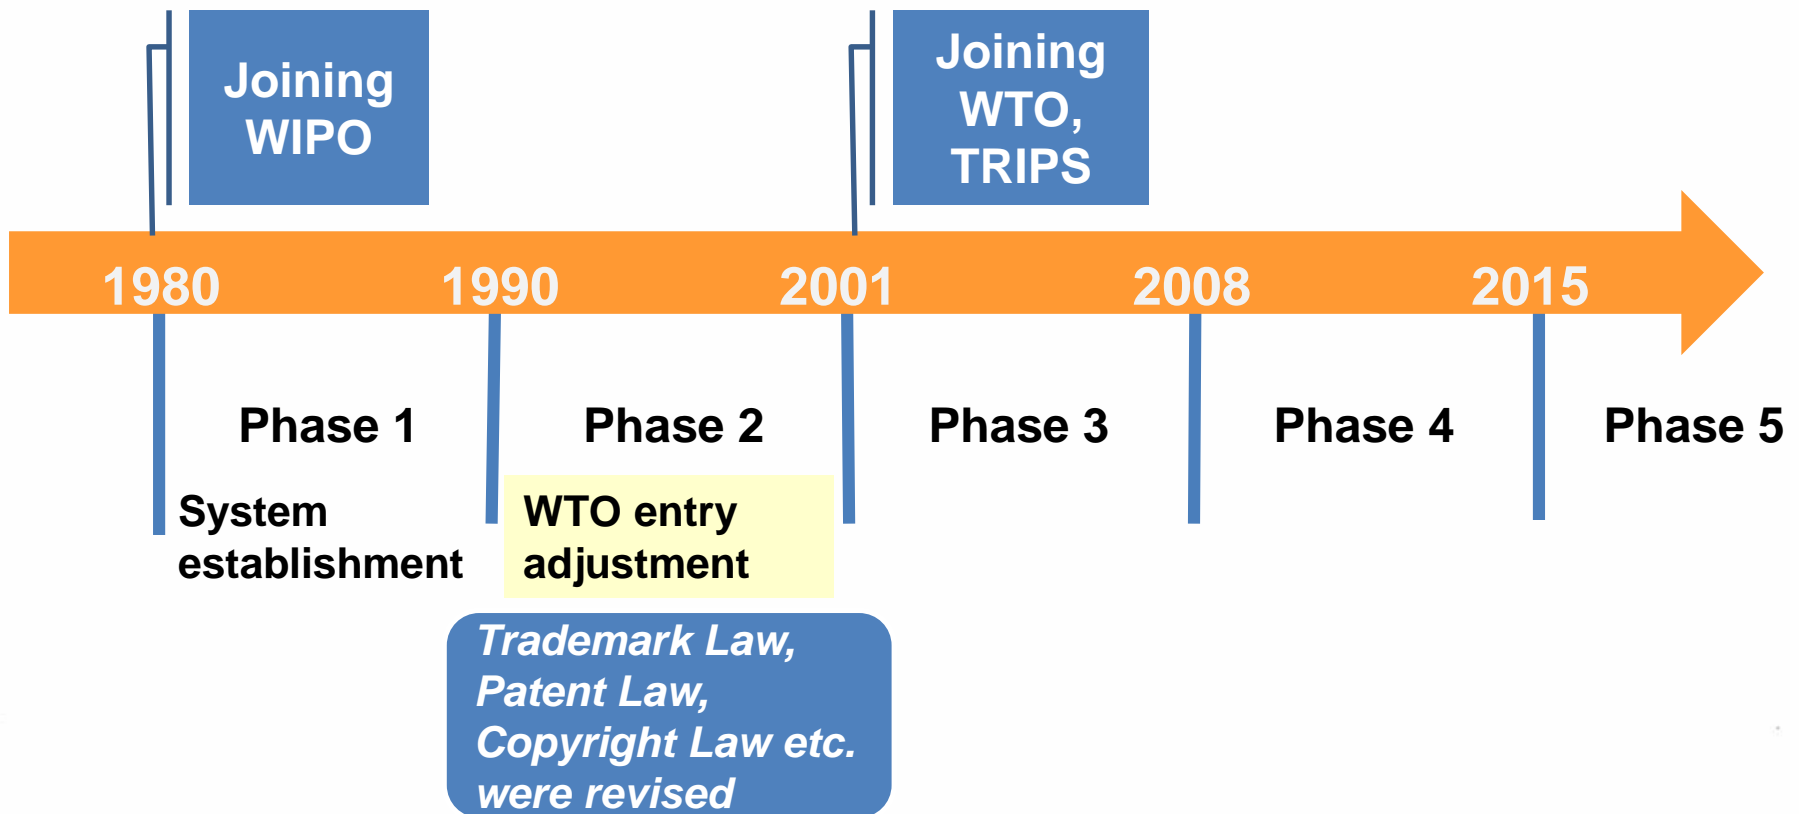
Joining WIPO

Joining WTO, TRIPS

1980

1990

2001

2008

2015

Phase 1

Phase 2

Phase 3

Phase 4

Phase 5

System establishment

WTO entry adjustment

Trademark Law, Patent Law, Copyright Law etc. were revised